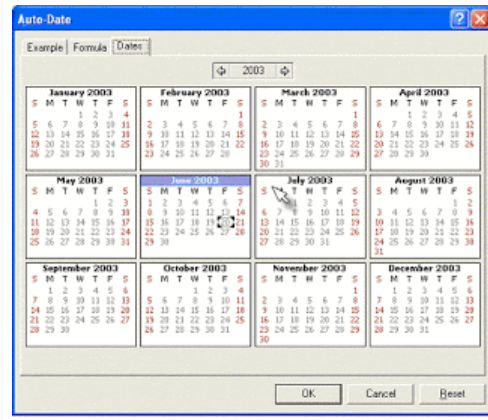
Auto-Date

Example | Formula | Dates

2003

January 2003
| S | M | T | W | T | F | S |
|---|---|---|---|---|---|---|
| | | | 1 | 2 | 3 | 4 |
| 5 | 6 | 7 | 8 | 9 | 10 | 11 |
| 12 | 13 | 14 | 15 | 16 | 17 | 18 |
| 19 | 20 | 21 | 22 | 23 | 24 | 25 |
| 26 | 27 | 28 | 29 | 30 | 31 | |

February 2003
| S | M | T | W | T | F | S |
|---|---|---|---|---|---|---|
| | | | | | | 1 |
| 2 | 3 | 4 | 5 | 6 | 7 | 8 |
| 9 | 10 | 11 | 12 | 13 | 14 | 15 |
| 16 | 17 | 18 | 19 | 20 | 21 | 22 |
| 23 | 24 | 25 | 26 | 27 | 28 | |

March 2003
| S | M | T | W | T | F | S |
|---|---|---|---|---|---|---|
| | | | | | | 1 |
| 2 | 3 | 4 | 5 | 6 | 7 | 8 |
| 9 | 10 | 11 | 12 | 13 | 14 | 15 |
| 16 | 17 | 18 | 19 | 20 | 21 | 22 |
| 23 | 24 | 25 | 26 | 27 | 28 | 29 |
| 30 | 31 | | | | | |

April 2003
| S | M | T | W | T | F | S |
|---|---|---|---|---|---|---|
| | | 1 | 2 | 3 | 4 | 5 |
| 6 | 7 | 8 | 9 | 10 | 11 | 12 |
| 13 | 14 | 15 | 16 | 17 | 18 | 19 |
| 20 | 21 | 22 | 23 | 24 | 25 | 26 |
| 27 | 28 | 29 | 30 | | | |

May 2003
| S | M | T | W | T | F | S |
|---|---|---|---|---|---|---|
| | | | | 1 | 2 | 3 |
| 4 | 5 | 6 | 7 | 8 | 9 | 10 |
| 11 | 12 | 13 | 14 | 15 | 16 | 17 |
| 18 | 19 | 20 | 21 | 22 | 23 | 24 |
| 25 | 26 | 27 | 28 | 29 | 30 | 31 |

June 2003
| S | M | T | W | T | F | S |
|---|---|---|---|---|---|---|
| 1 | 2 | 3 | 4 | 5 | 6 | 7 |
| 8 | 9 | 10 | 11 | 12 | 13 | 14 |
| 15 | 16 | 17 | 18 | 19 | 20 | 21 |
| 22 | 23 | 24 | 25 | 26 | 27 | 28 |
| 29 | 30 | | | | | |

July 2003
| S | M | T | W | T | F | S |
|---|---|---|---|---|---|---|
| | | 1 | 2 | 3 | 4 | 5 |
| 6 | 7 | 8 | 9 | 10 | 11 | 12 |
| 13 | 14 | 15 | 16 | 17 | 18 | 19 |
| 20 | 21 | 22 | 23 | 24 | 25 | 26 |
| 27 | 28 | 29 | 30 | 31 | | |

August 2003
| S | M | T | W | T | F | S |
|---|---|---|---|---|---|---|
| | | | | | 1 | 2 |
| 3 | 4 | 5 | 6 | 7 | 8 | 9 |
| 10 | 11 | 12 | 13 | 14 | 15 | 16 |
| 17 | 18 | 19 | 20 | 21 | 22 | 23 |
| 24 | 25 | 26 | 27 | 28 | 29 | 30 |
| 31 | | | | | | |

September 2003
| S | M | T | W | T | F | S |
|---|---|---|---|---|---|---|
| | 1 | 2 | 3 | 4 | 5 | 6 |
| 7 | 8 | 9 | 10 | 11 | 12 | 13 |
| 14 | 15 | 16 | 17 | 18 | 19 | 20 |
| 21 | 22 | 23 | 24 | 25 | 26 | 27 |
| 28 | 29 | 30 | | | | |

October 2003
| S | M | T | W | T | F | S |
|---|---|---|---|---|---|---|
| | | | 1 | 2 | 3 | 4 |
| 5 | 6 | 7 | 8 | 9 | 10 | 11 |
| 12 | 13 | 14 | 15 | 16 | 17 | 18 |
| 19 | 20 | 21 | 22 | 23 | 24 | 25 |
| 26 | 27 | 28 | 29 | 30 | 31 | |

November 2003
| S | M | T | W | T | F | S |
|---|---|---|---|---|---|---|
| | | | | | | 1 |
| 2 | 3 | 4 | 5 | 6 | 7 | 8 |
| 9 | 10 | 11 | 12 | 13 | 14 | 15 |
| 16 | 17 | 18 | 19 | 20 | 21 | 22 |
| 23 | 24 | 25 | 26 | 27 | 28 | 29 |
| 30 | | | | | | |

December 2003
| S | M | T | W | T | F | S |
|---|---|---|---|---|---|---|
| | 1 | 2 | 3 | 4 | 5 | 6 |
| 7 | 8 | 9 | 10 | 11 | 12 | 13 |
| 14 | 15 | 16 | 17 | 18 | 19 | 20 |
| 21 | 22 | 23 | 24 | 25 | 26 | 27 |
| 28 | 29 | 30 | 31 | | | |

OK Cancel Reset